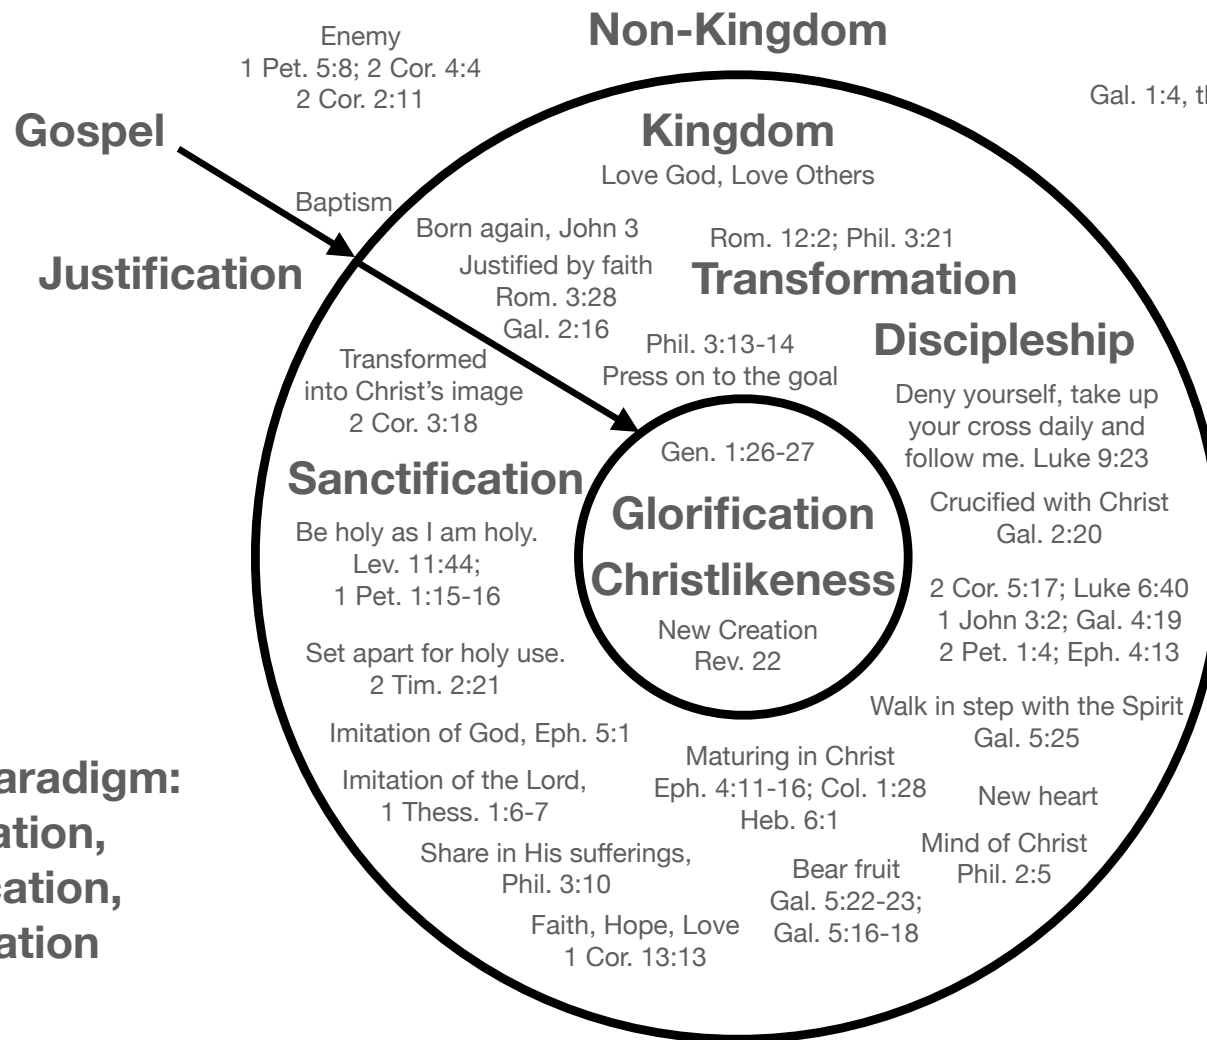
Non-Kingdom

Enemy
1 Pet. 5:8; 2 Cor. 4:4
2 Cor. 2:11

Gal. 1:4, th

Gospel

Kingdom
Love God, Love Others

Baptism

Born again, John 3

Justified by faith
Rom. 3:28
Gal. 2:16

Justification

Rom. 12:2; Phil. 3:21
Transformation

Discipleship

Phil. 3:13-14
Press on to the goal

Transformed
into Christ's image
2 Cor. 3:18

Deny yourself, take up your cross daily and follow me. Luke 9:23

Gen. 1:26-27

Sanctification

Glorification

Crucified with Christ
Gal. 2:20

Be holy as I am holy.
Lev. 11:44;
1 Pet. 1:15-16

Christlikeness

2 Cor. 5:17; Luke 6:40
1 John 3:2; Gal. 4:19
2 Pet. 1:4; Eph. 4:13

New Creation
Rev. 22

Set apart for holy use.
2 Tim. 2:21

Walk in step with the Spirit
Gal. 5:25

Imitation of God, Eph. 5:1

Maturing in Christ
Eph. 4:11-16; Col. 1:28
Heb. 6:1

aradigm:
ation,
cation,
ation

Imitation of the Lord,
1 Thess. 1:6-7

New heart

Mind of Christ
Phil. 2:5

Share in His sufferings,
Phil. 3:10

Bear fruit
Gal. 5:22-23;
Gal. 5:16-18

Faith, Hope, Love
1 Cor. 13:13